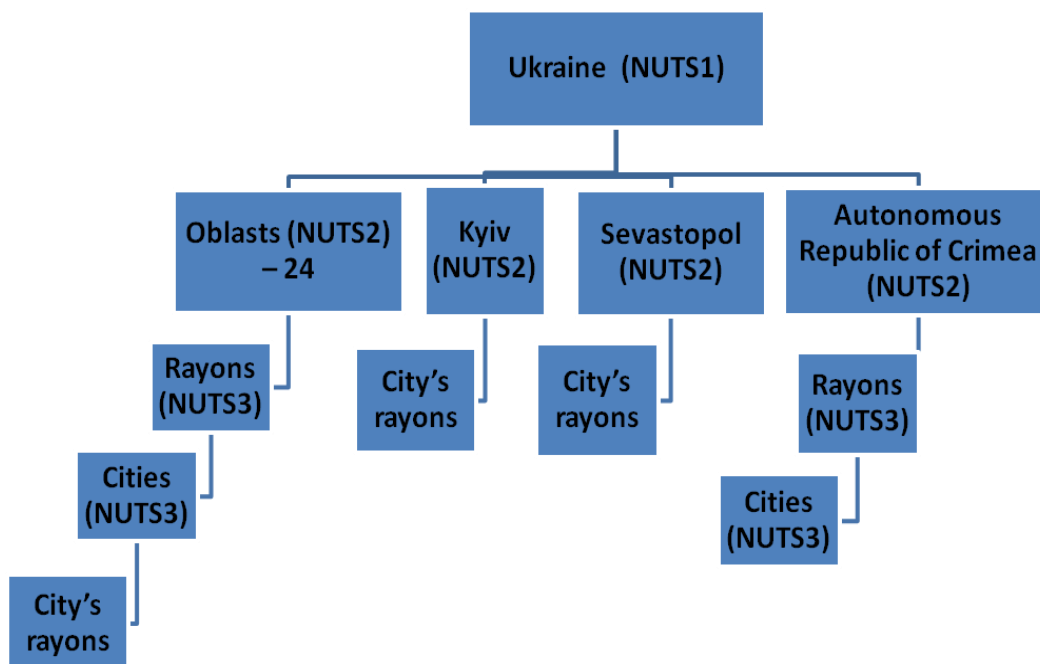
Ukraine (NUTS1)

Oblasts (NUTS2) – 24

Rayons (NUTS3)

Cities (NUTS3)

City's rayons

Kyiv (NUTS2)

City's rayons

Sevastopol (NUTS2)

City's rayons

Autonomous Republic of Crimea (NUTS2)

Rayons (NUTS3)

Cities (NUTS3)